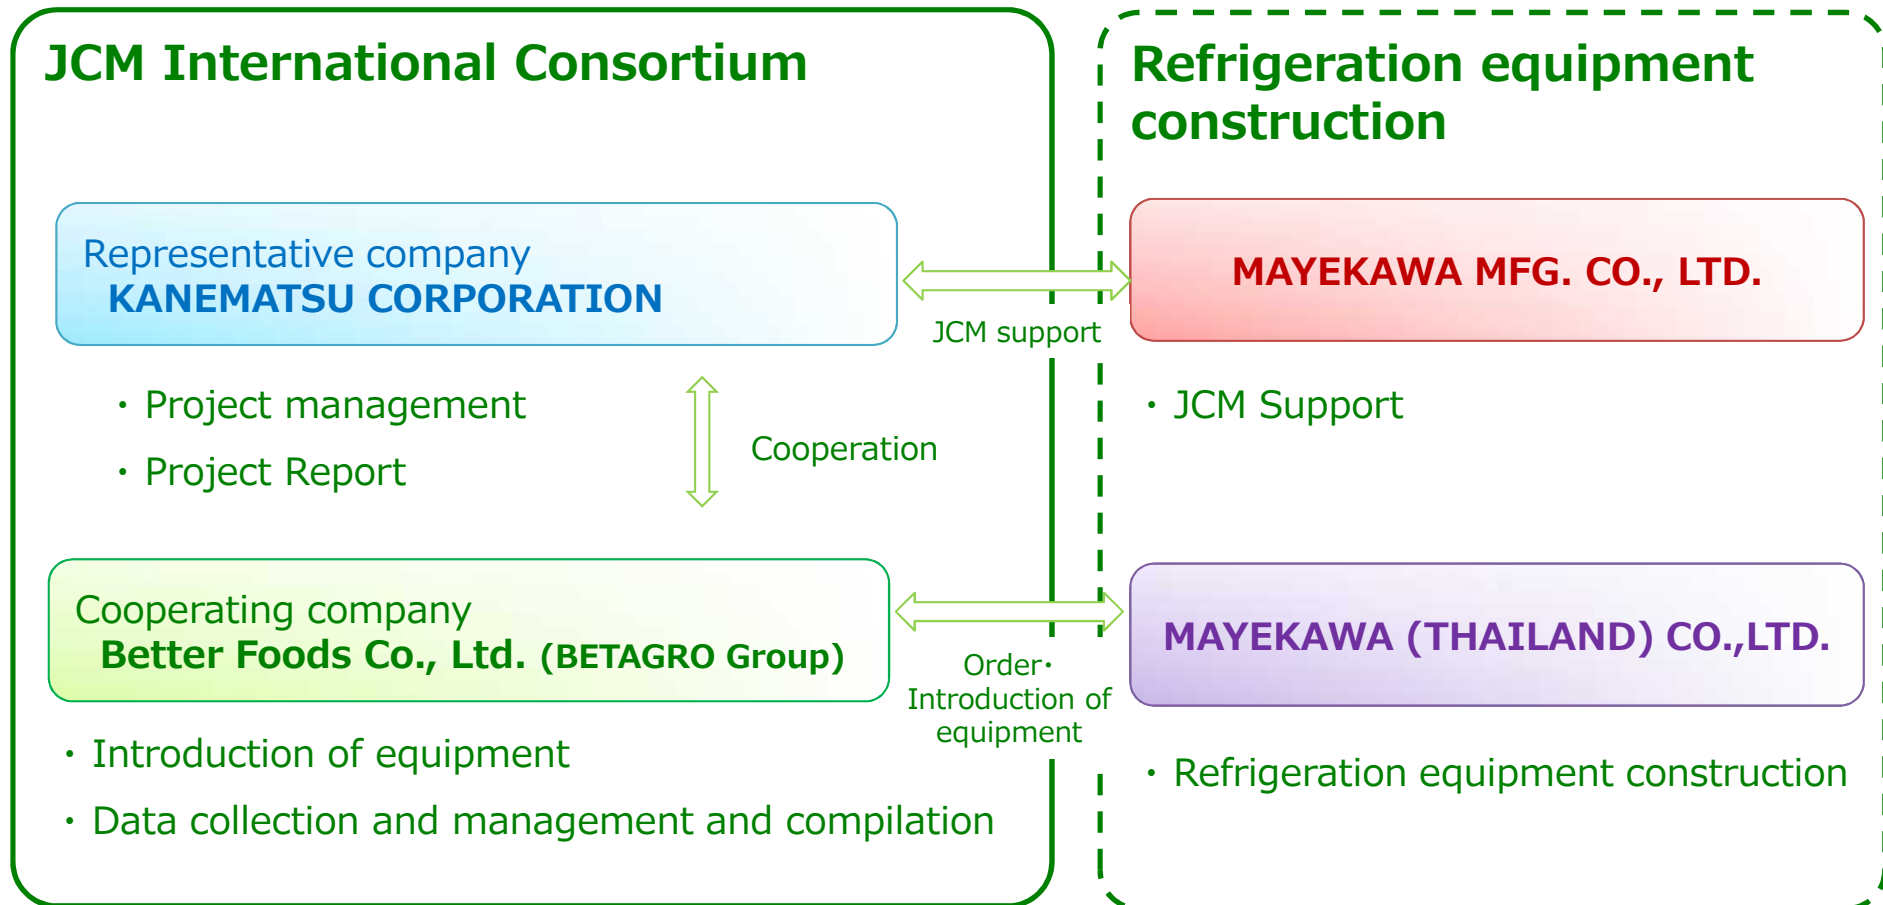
JCM International Consortium

Representative company
KANEMATSU CORPORATION

・Project management

・Project Report

Cooperation

Cooperating company
Better Foods Co., Ltd. (BETAGRO Group)

・Introduction of equipment

・Data collection and management and compilation

JCM support

Order・
Introduction of equipment

Refrigeration equipment construction

MAYEKAWA MFG. CO., LTD.

・JCM Support

MAYEKAWA (THAILAND) CO.,LTD.

・Refrigeration equipment construction